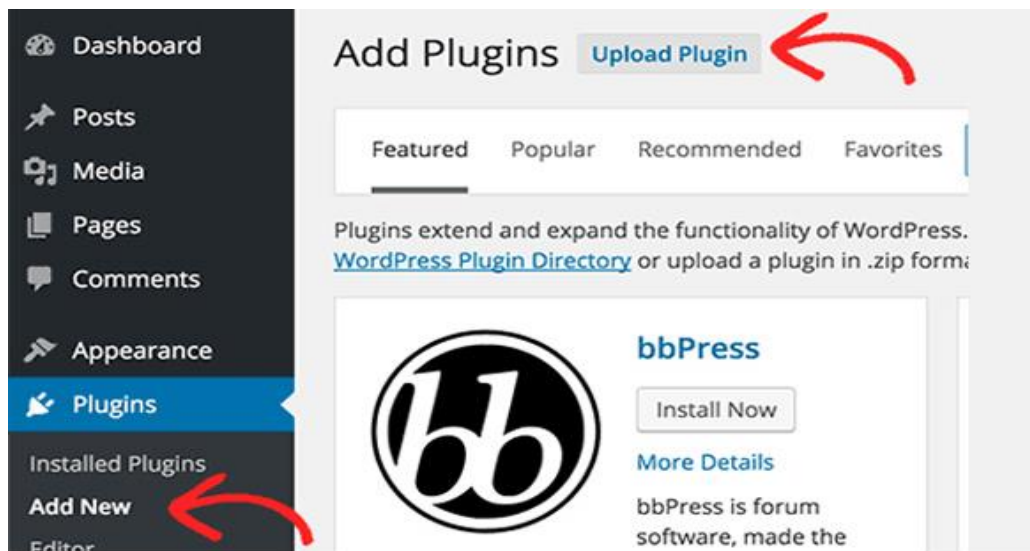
Dashboard
Posts
Media
Pages
Comments
Appearance
Plugins
Installed Plugins
Add New
Editor

Add Plugins Upload Plugin

Featured Popular Recommended Favorites

Plugins extend and expand the functionality of WordPress. WordPress Plugin Directory or upload a plugin in .zip forma

bb

bbPress
Install Now
More Details
bbPress is forum software, made the